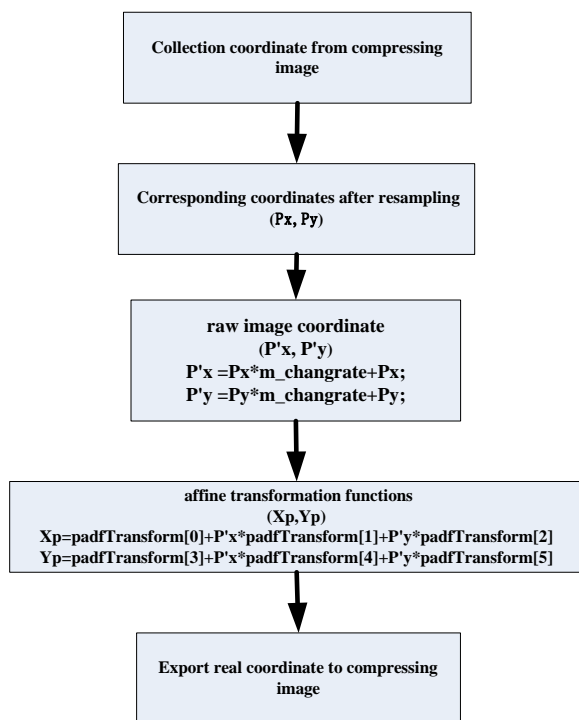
Collection coordinate from compressing image

Corresponding coordinates after resampling (Px, Py)

raw image coordinate
(P'x, P'y)
P'x =Px*m_changrate+Px;
P'y =Py*m_changrate+Py;

affine transformation functions
(Xp,Yp)
Xp=padfTransform[0]+P'x*padfTransform[1]+P'y*padfTransform[2]
Yp=padfTransform[3]+P'x*padfTransform[4]+P'y*padfTransform[5]

Export real coordinate to compressing image